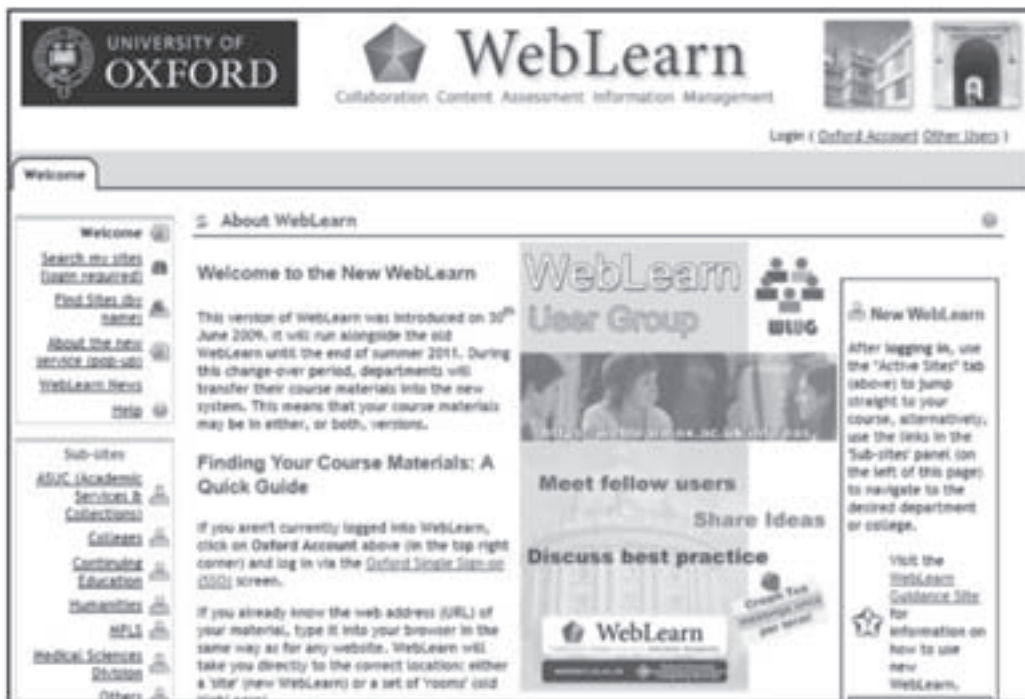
UNIVERSITY OF OXFORD

WebLearn

Collaboration Content Assessment Information Management

Login ( Oxford Account Other Users )

Welcome

Welcome

Search my sites (login required)

Find Sites (by name)

About the new service (pop-up)

WebLearn News

Help

Sub-sites

ASUC (Academic Services & Collections)

Colleges

Continuing Education

Humanities

MPLS

Medical Sciences Division

Others

About WebLearn

Welcome to the New WebLearn

This version of WebLearn was introduced on 30th June 2009. It will run alongside the old WebLearn until the end of summer 2011. During this change-over period, departments will transfer their course materials into the new system. This means that your course materials may be in either, or both, versions.

Finding Your Course Materials: A Quick Guide

If you aren't currently logged into WebLearn, click on Oxford Account above (in the top right corner) and log in via the Oxford Single Sign-on (SSO) screen.

If you already know the web address (URL) of your material, type it into your browser in the same way as for any website. WebLearn will take you directly to the correct location: either a 'site' (new WebLearn) or a set of 'rooms' (old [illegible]

WebLearn User Group

WLUG

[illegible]

Meet fellow users

Share Ideas

Discuss best practice

Cream Tea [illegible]

WebLearn

New WebLearn

After logging in, use the "Active Sites" tab (above) to jump straight to your course, alternatively, use the links in the 'Sub-sites' panel (on the left of this page) to navigate to the desired department or college.

Visit the WebLearn Guidance Site for information on how to use new WebLearn.